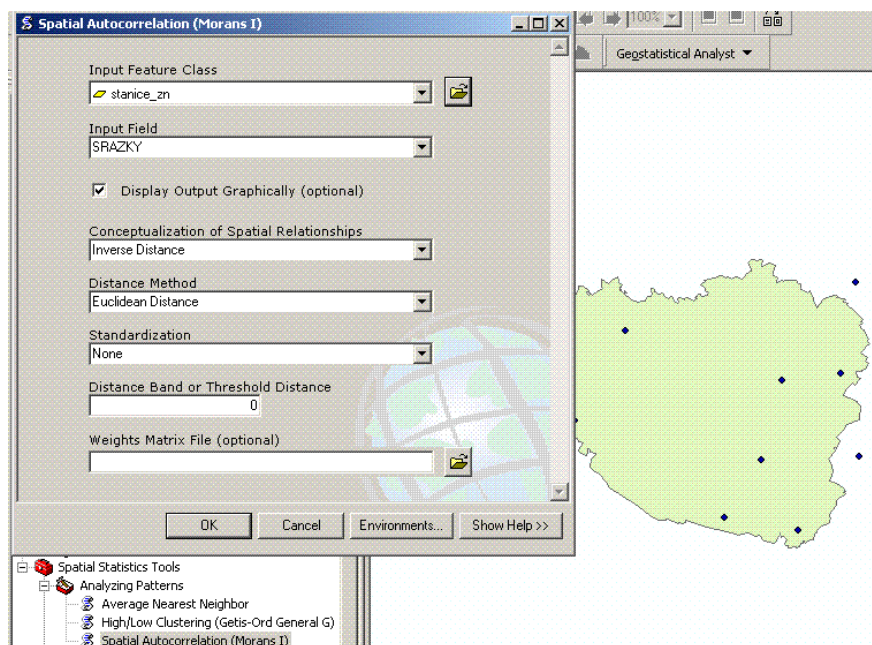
Spatial Autocorrelation (Morans I)

100%

Geostatistical Analyst ▼

Input Feature Class
stanice_zn

Input Field
SRAZKY

Display Output Graphically (optional)

Conceptualization of Spatial Relationships
Inverse Distance

Distance Method
Euclidean Distance

Standardization
None

Distance Band or Threshold Distance
0

Weights Matrix File (optional)

OK
Cancel
Environments...
Show Help >>

Spatial Statistics Tools
Analyzing Patterns
Average Nearest Neighbor
High/Low Clustering (Getis-Ord General G)
Spatial Autocorrelation (Morans I)